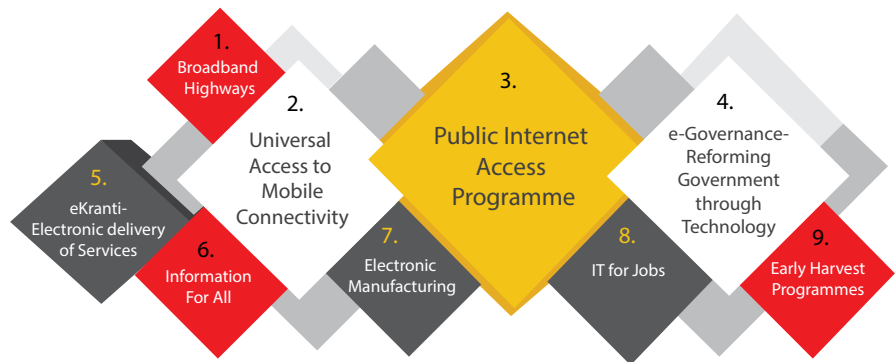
1.
Broadband Highways

2.
Universal Access to Mobile Connectivity

3.
Public Internet Access Programme

4.
e-Governance-Reforming Government through Technology

5.
eKranti-Electronic delivery of Services

6.
Information For All

7.
Electronic Manufacturing

8.
IT for Jobs

9.
Early Harvest Programmes